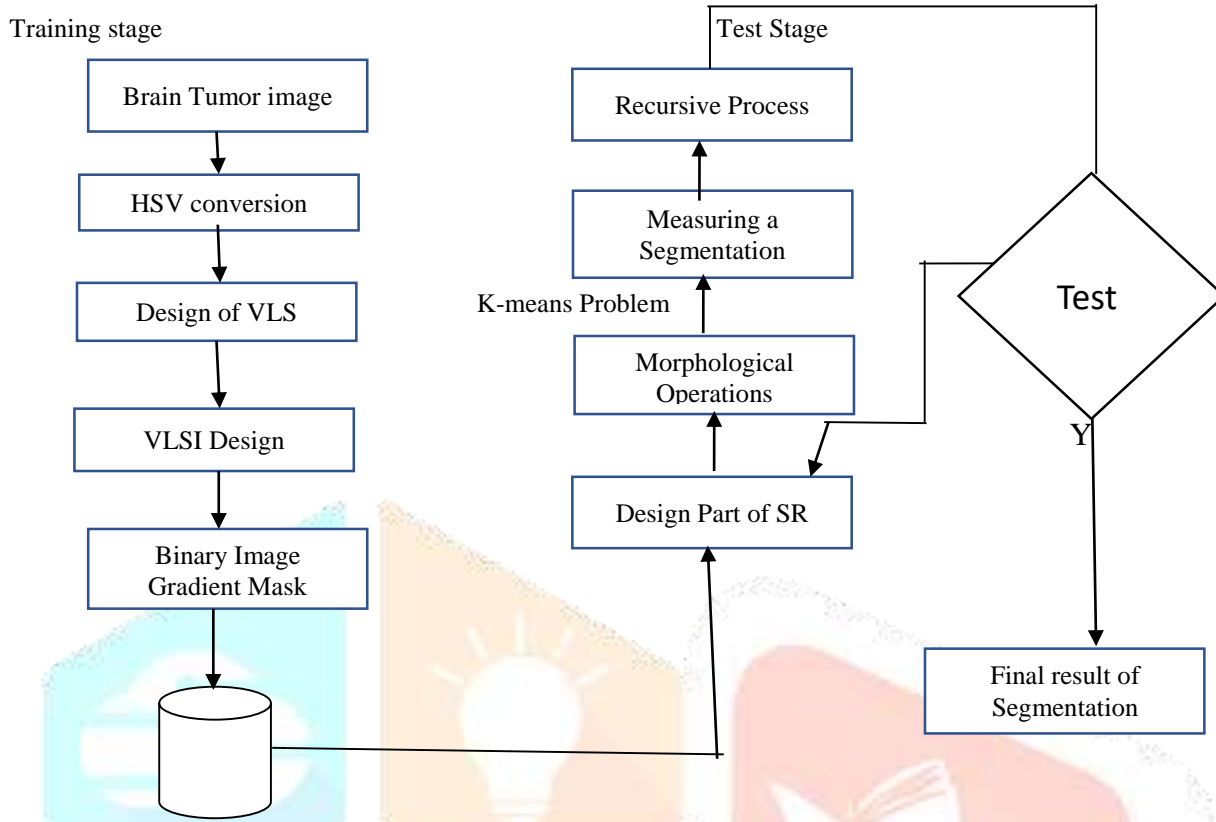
Training stage

Brain Tumor image

HSV conversion

Design of VLS

VLSI Design

Binary Image Gradient Mask

Test Stage

Recursive Process

Measuring a Segmentation

K-means Problem

Morphological Operations

Design Part of SR

Test

Y

Final result of Segmentation